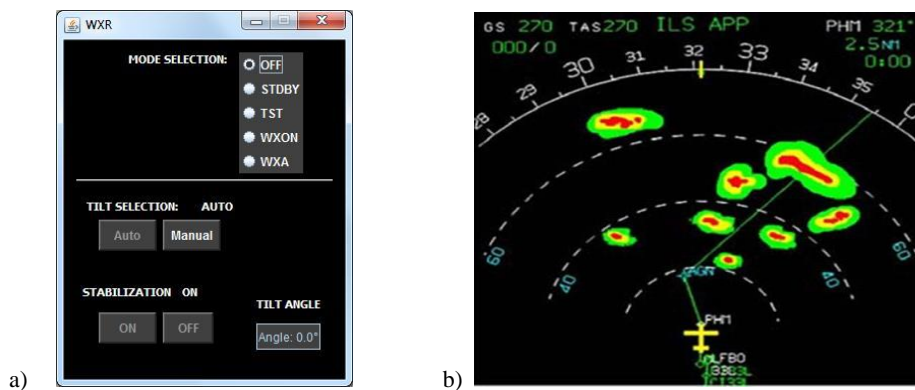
a)

WXR

MODE SELECTION:
OFF
STDBY
TST
WXON
WXA

TILT SELECTION: AUTO
Auto
Manual

STABILIZATION ON
ON
OFF

TILT ANGLE
Angle: 0.0°

b)

GS 270 TAS270 ILS APP PHM 321°
000/0 2.5NM
0:00
30 31 32 33 34 35
29
28
60
40
40
60
PHM
PH1
LFBO
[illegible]
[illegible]